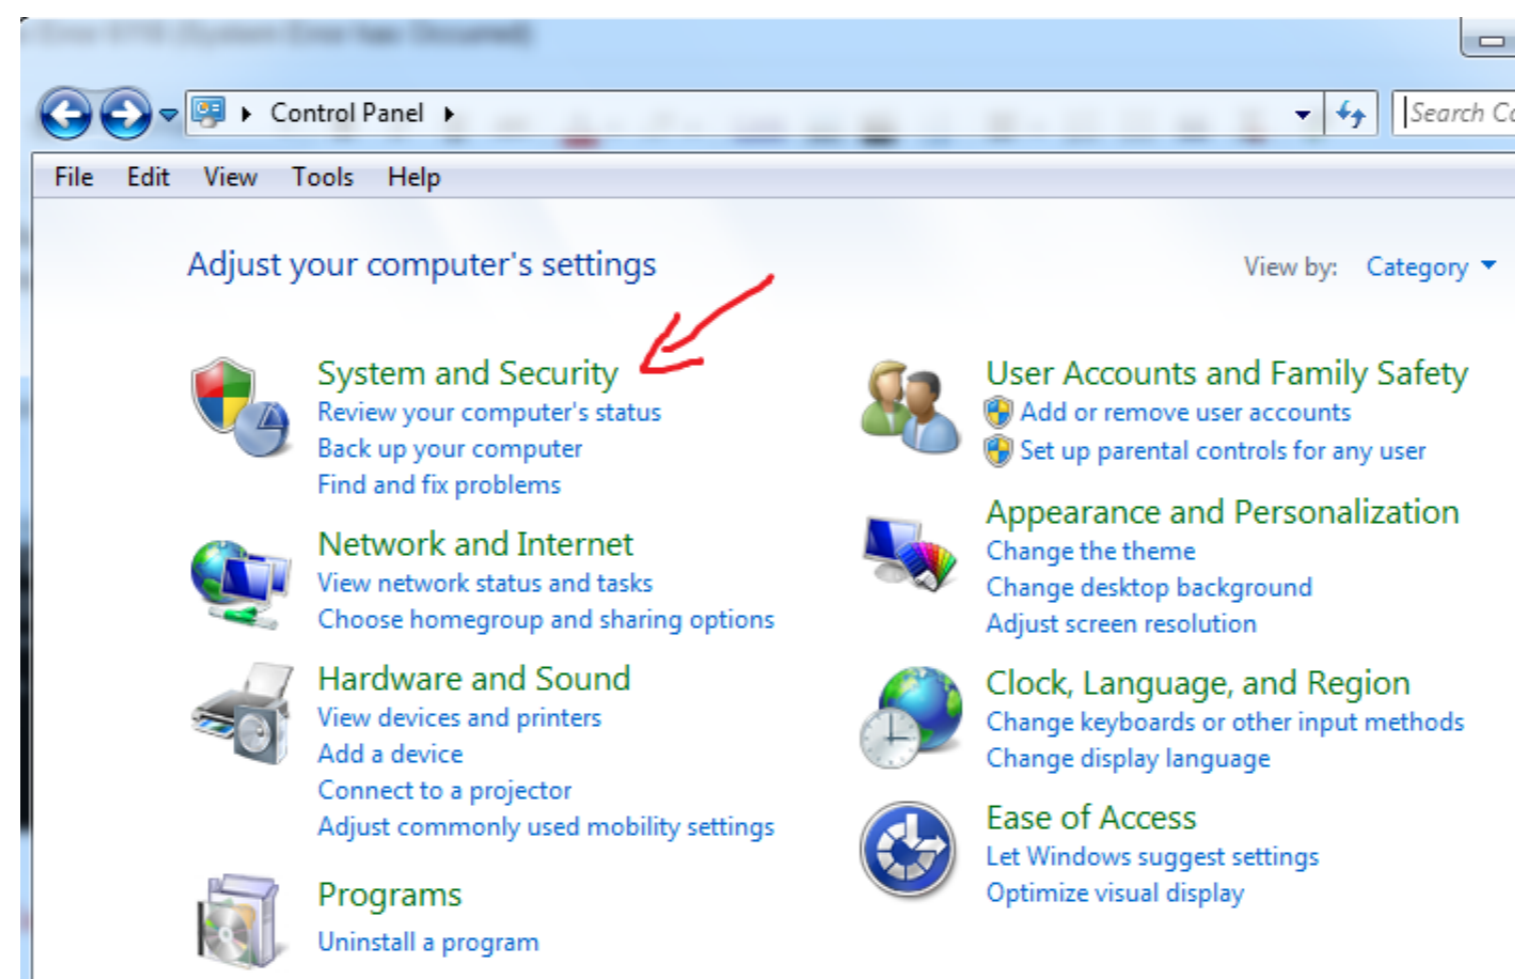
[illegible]

Control Panel

Search Co

File Edit View Tools Help

Adjust your computer's settings

View by: Category

System and Security
Review your computer's status
Back up your computer
Find and fix problems

Network and Internet
View network status and tasks
Choose homegroup and sharing options

Hardware and Sound
View devices and printers
Add a device
Connect to a projector
Adjust commonly used mobility settings

Programs
Uninstall a program

User Accounts and Family Safety
Add or remove user accounts
Set up parental controls for any user

Appearance and Personalization
Change the theme
Change desktop background
Adjust screen resolution

Clock, Language, and Region
Change keyboards or other input methods
Change display language

Ease of Access
Let Windows suggest settings
Optimize visual display